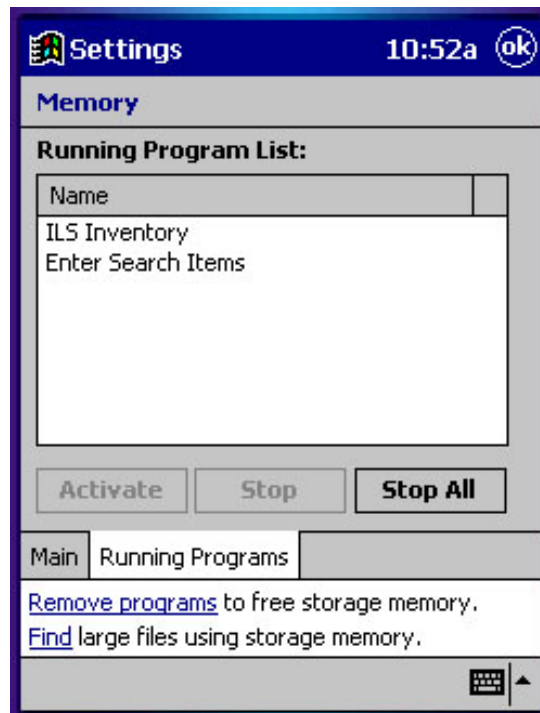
Settings 10:52a ok

Memory

Running Program List:

Name

ILS Inventory
Enter Search Items

Activate Stop Stop All

Main Running Programs

Remove programs to free storage memory.
Find large files using storage memory.